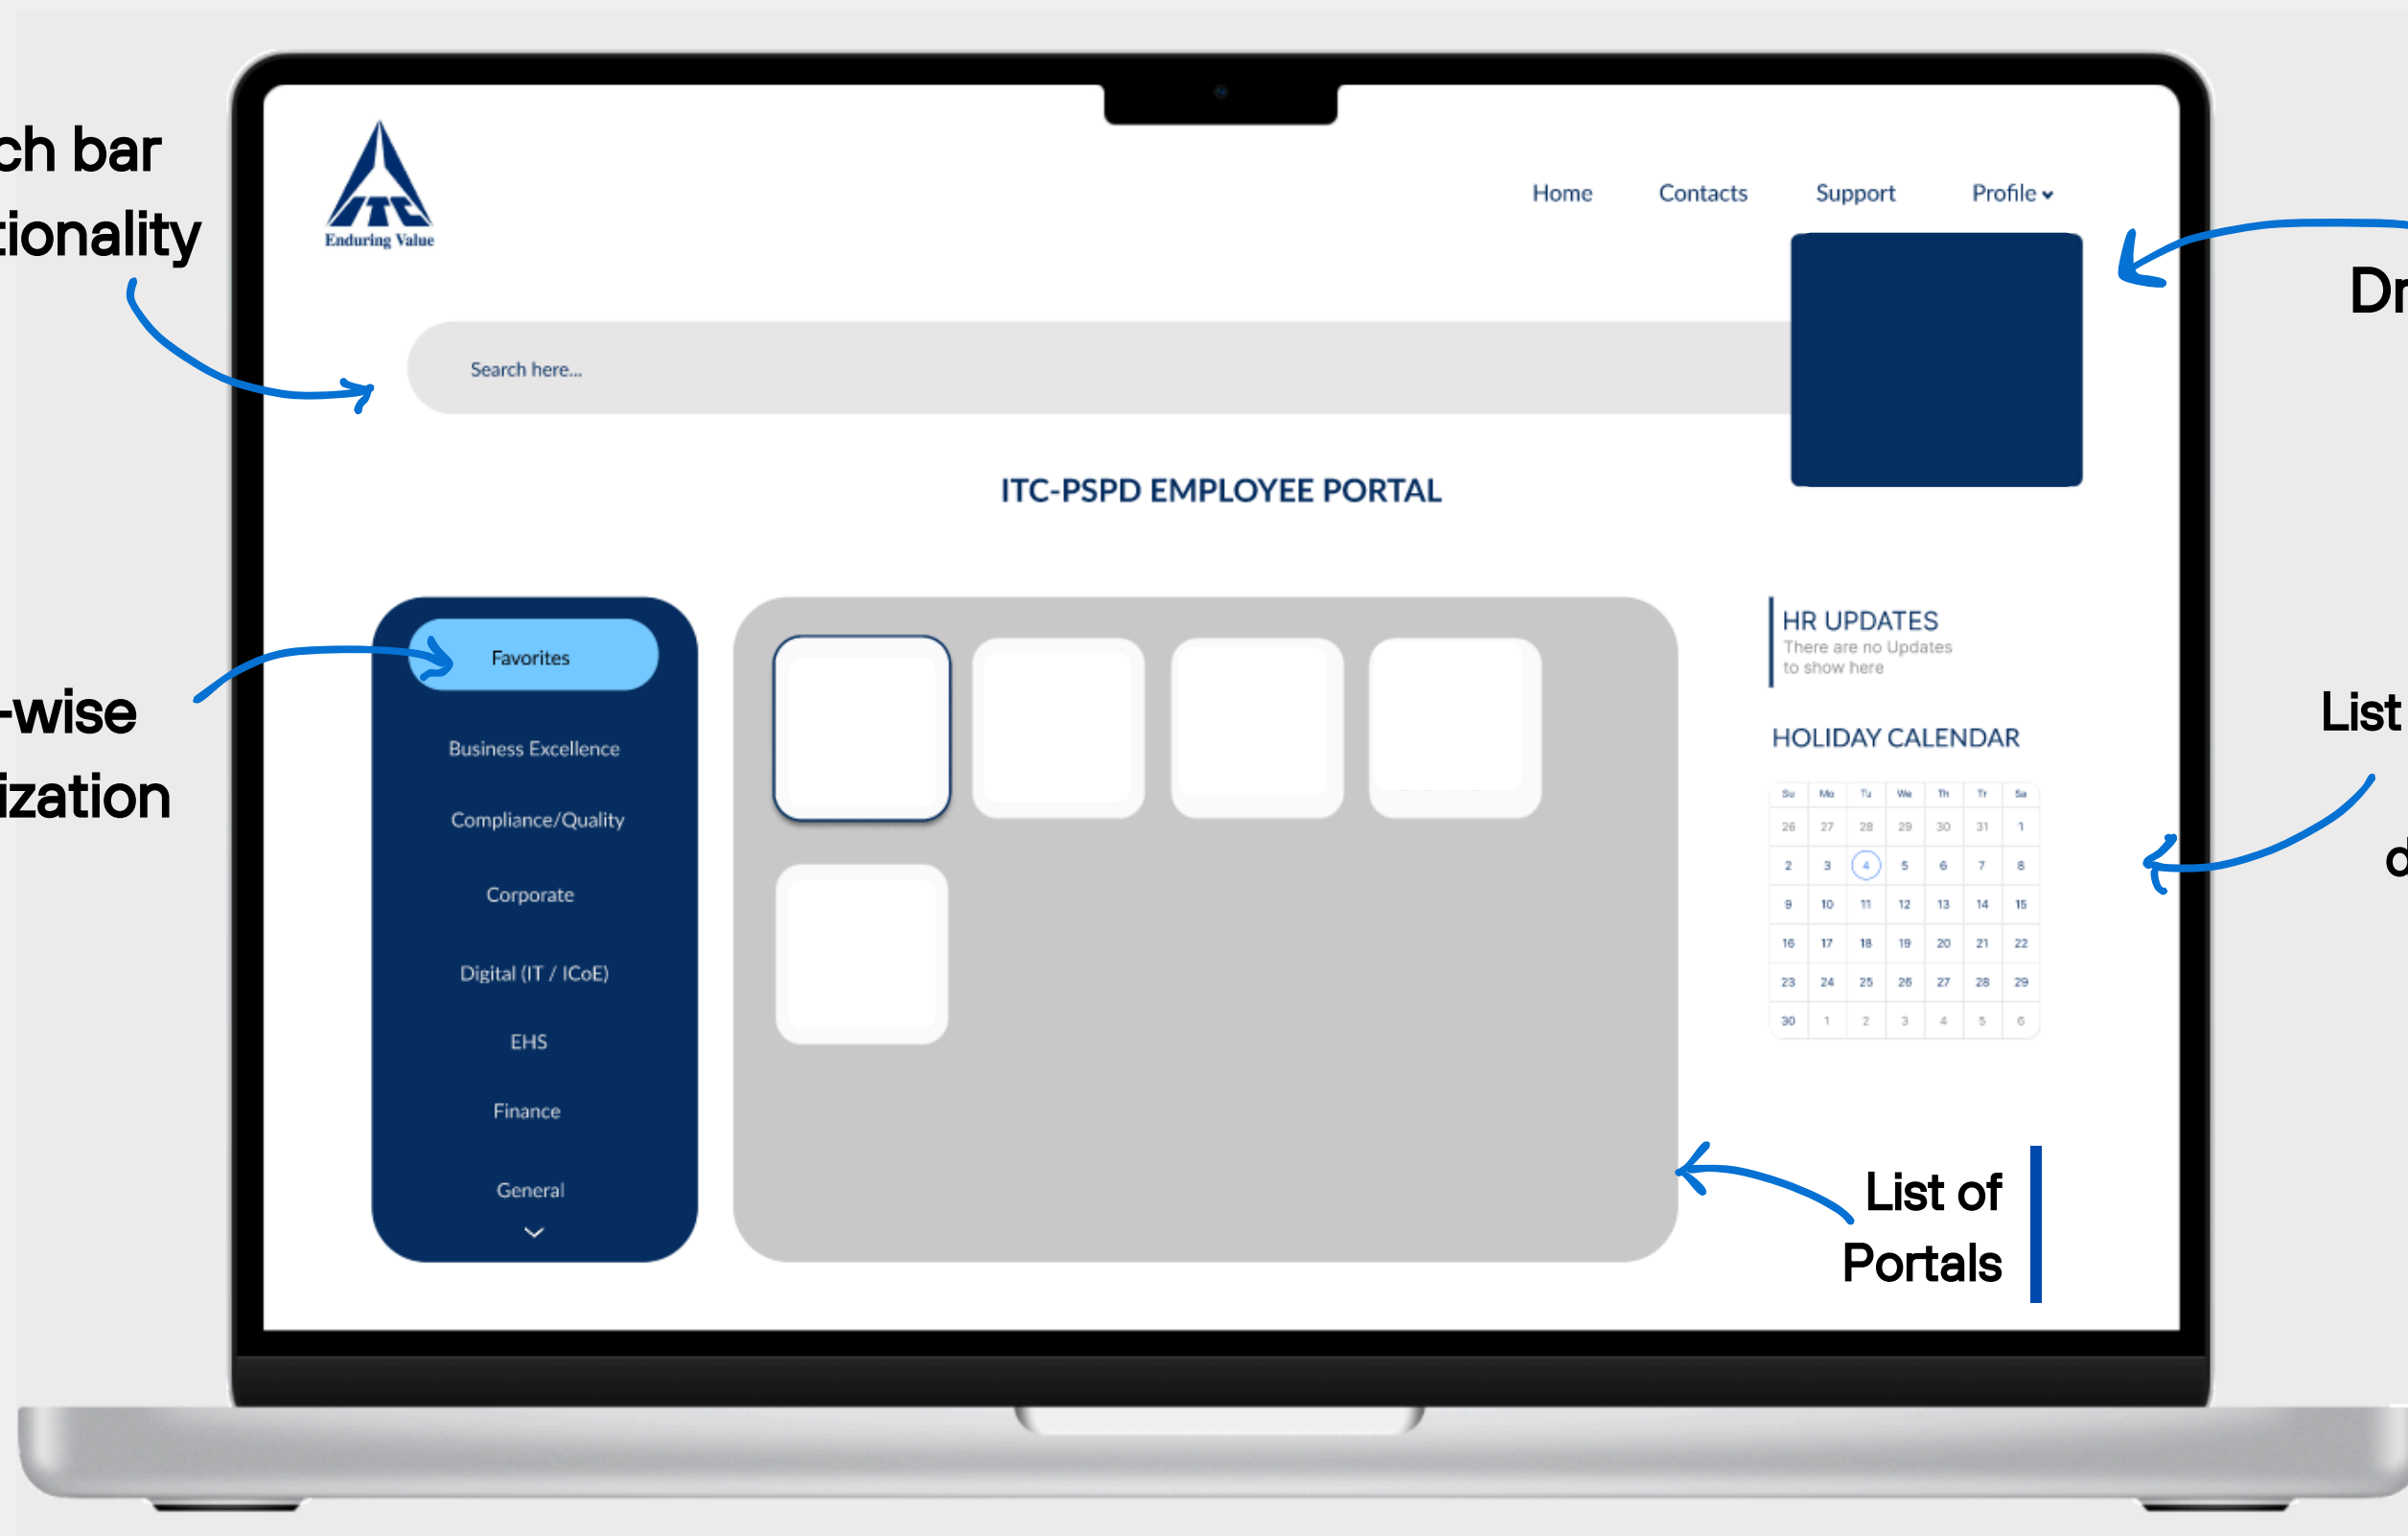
ch bar
tionality

-wise
ization

ITC
Enduring Value

Home Contacts Support Profile

Dr

Search here...

ITC-PSPD EMPLOYEE PORTAL

Favorites
Business Excellence
Compliance/Quality
Corporate
Digital (IT / ICoE)
EHS
Finance
General

HR UPDATES
There are no Updates to show here

List

HOLIDAY CALENDAR

| Su | Mo | Tu | We | Th | Fr | Sa |
|---|---|---|---|---|---|---|
| 26 | 27 | 28 | 29 | 30 | 31 | 1 |
| 2 | 3 | 4 | 5 | 6 | 7 | 8 |
| 9 | 10 | 11 | 12 | 13 | 14 | 15 |
| 16 | 17 | 18 | 19 | 20 | 21 | 22 |
| 23 | 24 | 25 | 26 | 27 | 28 | 29 |
| 30 | 1 | 2 | 3 | 4 | 5 | 6 |

d

List of Portals